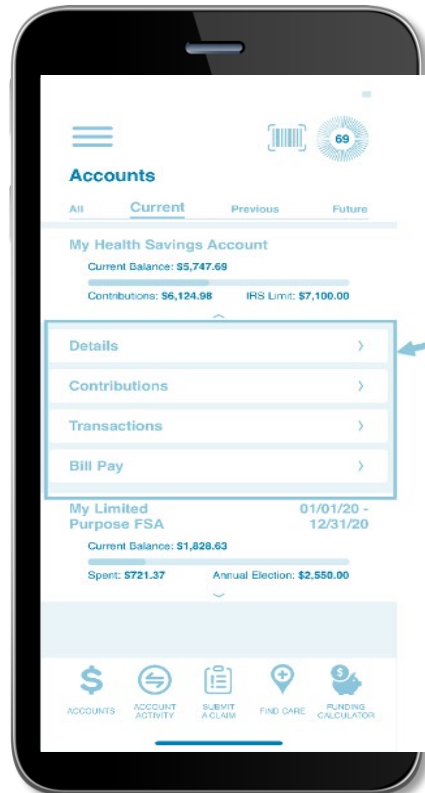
69

Accounts

All Current Previous Future

My Health Savings Account

Current Balance: $5,747.69

Contributions: $6,124.98 IRS Limit: $7,100.00

Details

Contributions

Transactions

Bill Pay

My Limited Purpose FSA 01/01/20 - 12/31/20

Current Balance: $1,828.63

Spent: $721.37 Annual Election: $2,550.00

ACCOUNTS ACCOUNT ACTIVITY SUBMIT A CLAIM FIND CARE FUNDING CALCULATOR